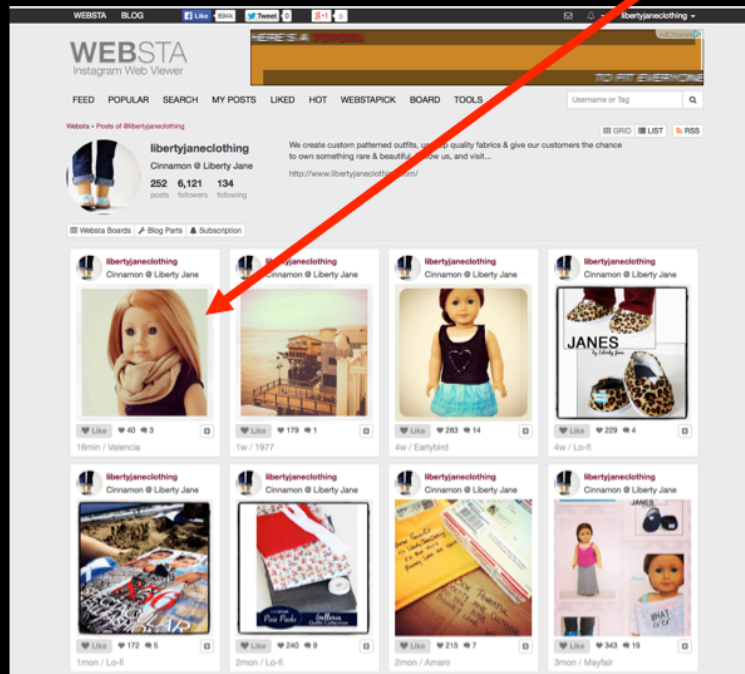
WEBSTA BLOG Like 894k Tweet 0 g+1 0 libertyjaneclothing

WEBSTA
Instagram Web Viewer

HERE'S A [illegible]
TO FIT EVERYONE
AdChoices

FEED POPULAR SEARCH MY POSTS LIKED HOT WEBSTAPICK BOARD TOOLS Username or Tag

Websta » Posts of @libertyjaneclothing

GRID LIST RSS

libertyjaneclothing
Cinnamon @ Liberty Jane
252 posts 6,121 followers 134 following

We create custom patterned outfits, use top quality fabrics & give our customers the chance to own something rare & beautiful. Follow us, and visit...
http://www.libertyjaneclothing.com/

Websta Boards Blog Parts Subscription

libertyjaneclothing
Cinnamon @ Liberty Jane
Like 40 3
16min / Valencia

libertyjaneclothing
Cinnamon @ Liberty Jane
Like 179 1
1w / 1977

libertyjaneclothing
Cinnamon @ Liberty Jane
Like 283 14
4w / Earlybird

libertyjaneclothing
Cinnamon @ Liberty Jane
JANES by Liberty Jane
Like 229 4
4w / Lo-fi

libertyjaneclothing
Cinnamon @ Liberty Jane
Like 172 5
1mon / Lo-fi

libertyjaneclothing
Cinnamon @ Liberty Jane
Pixie Packs Galleria Outfit Collection
Like 240 9
2mon / Lo-fi

libertyjaneclothing
Cinnamon @ Liberty Jane
Like 215 7
2mon / Amaro

libertyjaneclothing
Cinnamon @ Liberty Jane
JANES
Like 343 19
3mon / Mayfair